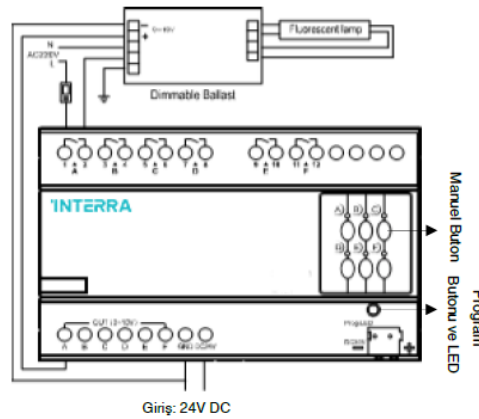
Fluorescent lamp

0~10V

N

AC230V

L

Dimmable Ballast

1 A 2

3 B 4

5 C 6

7 D 8

9 E 10

11 F 12

INTERRA

A

B

C

D

E

F

Manuel Buton

OUT (0~10V)

A B C D E F GND DC24V

Program

Program Butonu ve LED

Giriş: 24V DC